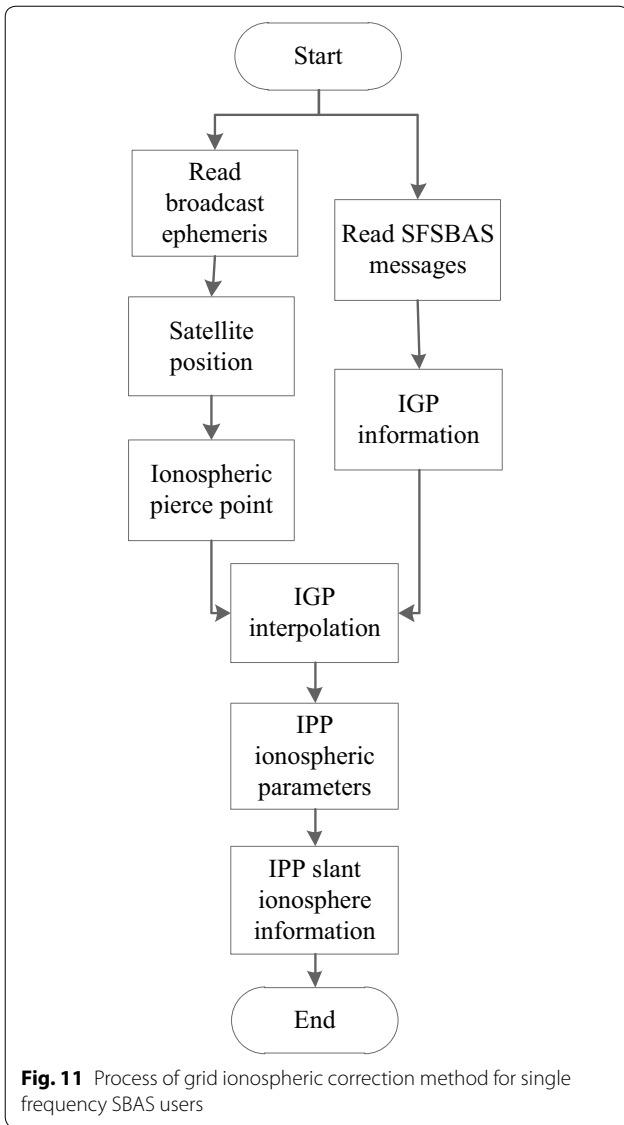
Start

Read broadcast ephemeris

Read SFSBAS messages

Satellite position

IGP information

Ionospheric pierce point

IGP interpolation

IPP ionospheric parameters

IPP slant ionosphere information

End

**Fig. 11** Process of grid ionospheric correction method for single frequency SBAS users